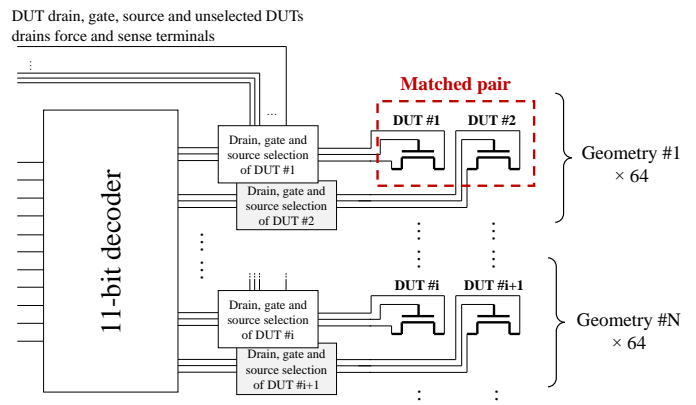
DUT drain, gate, source and unselected DUTs drains force and sense terminals

Matched pair

DUT #1

DUT #2

Drain, gate and source selection of DUT #1

Drain, gate and source selection of DUT #2

Geometry #1 × 64

11-bit decoder

DUT #i

DUT #i+1

Drain, gate and source selection of DUT #i

Drain, gate and source selection of DUT #i+1

Geometry #N × 64